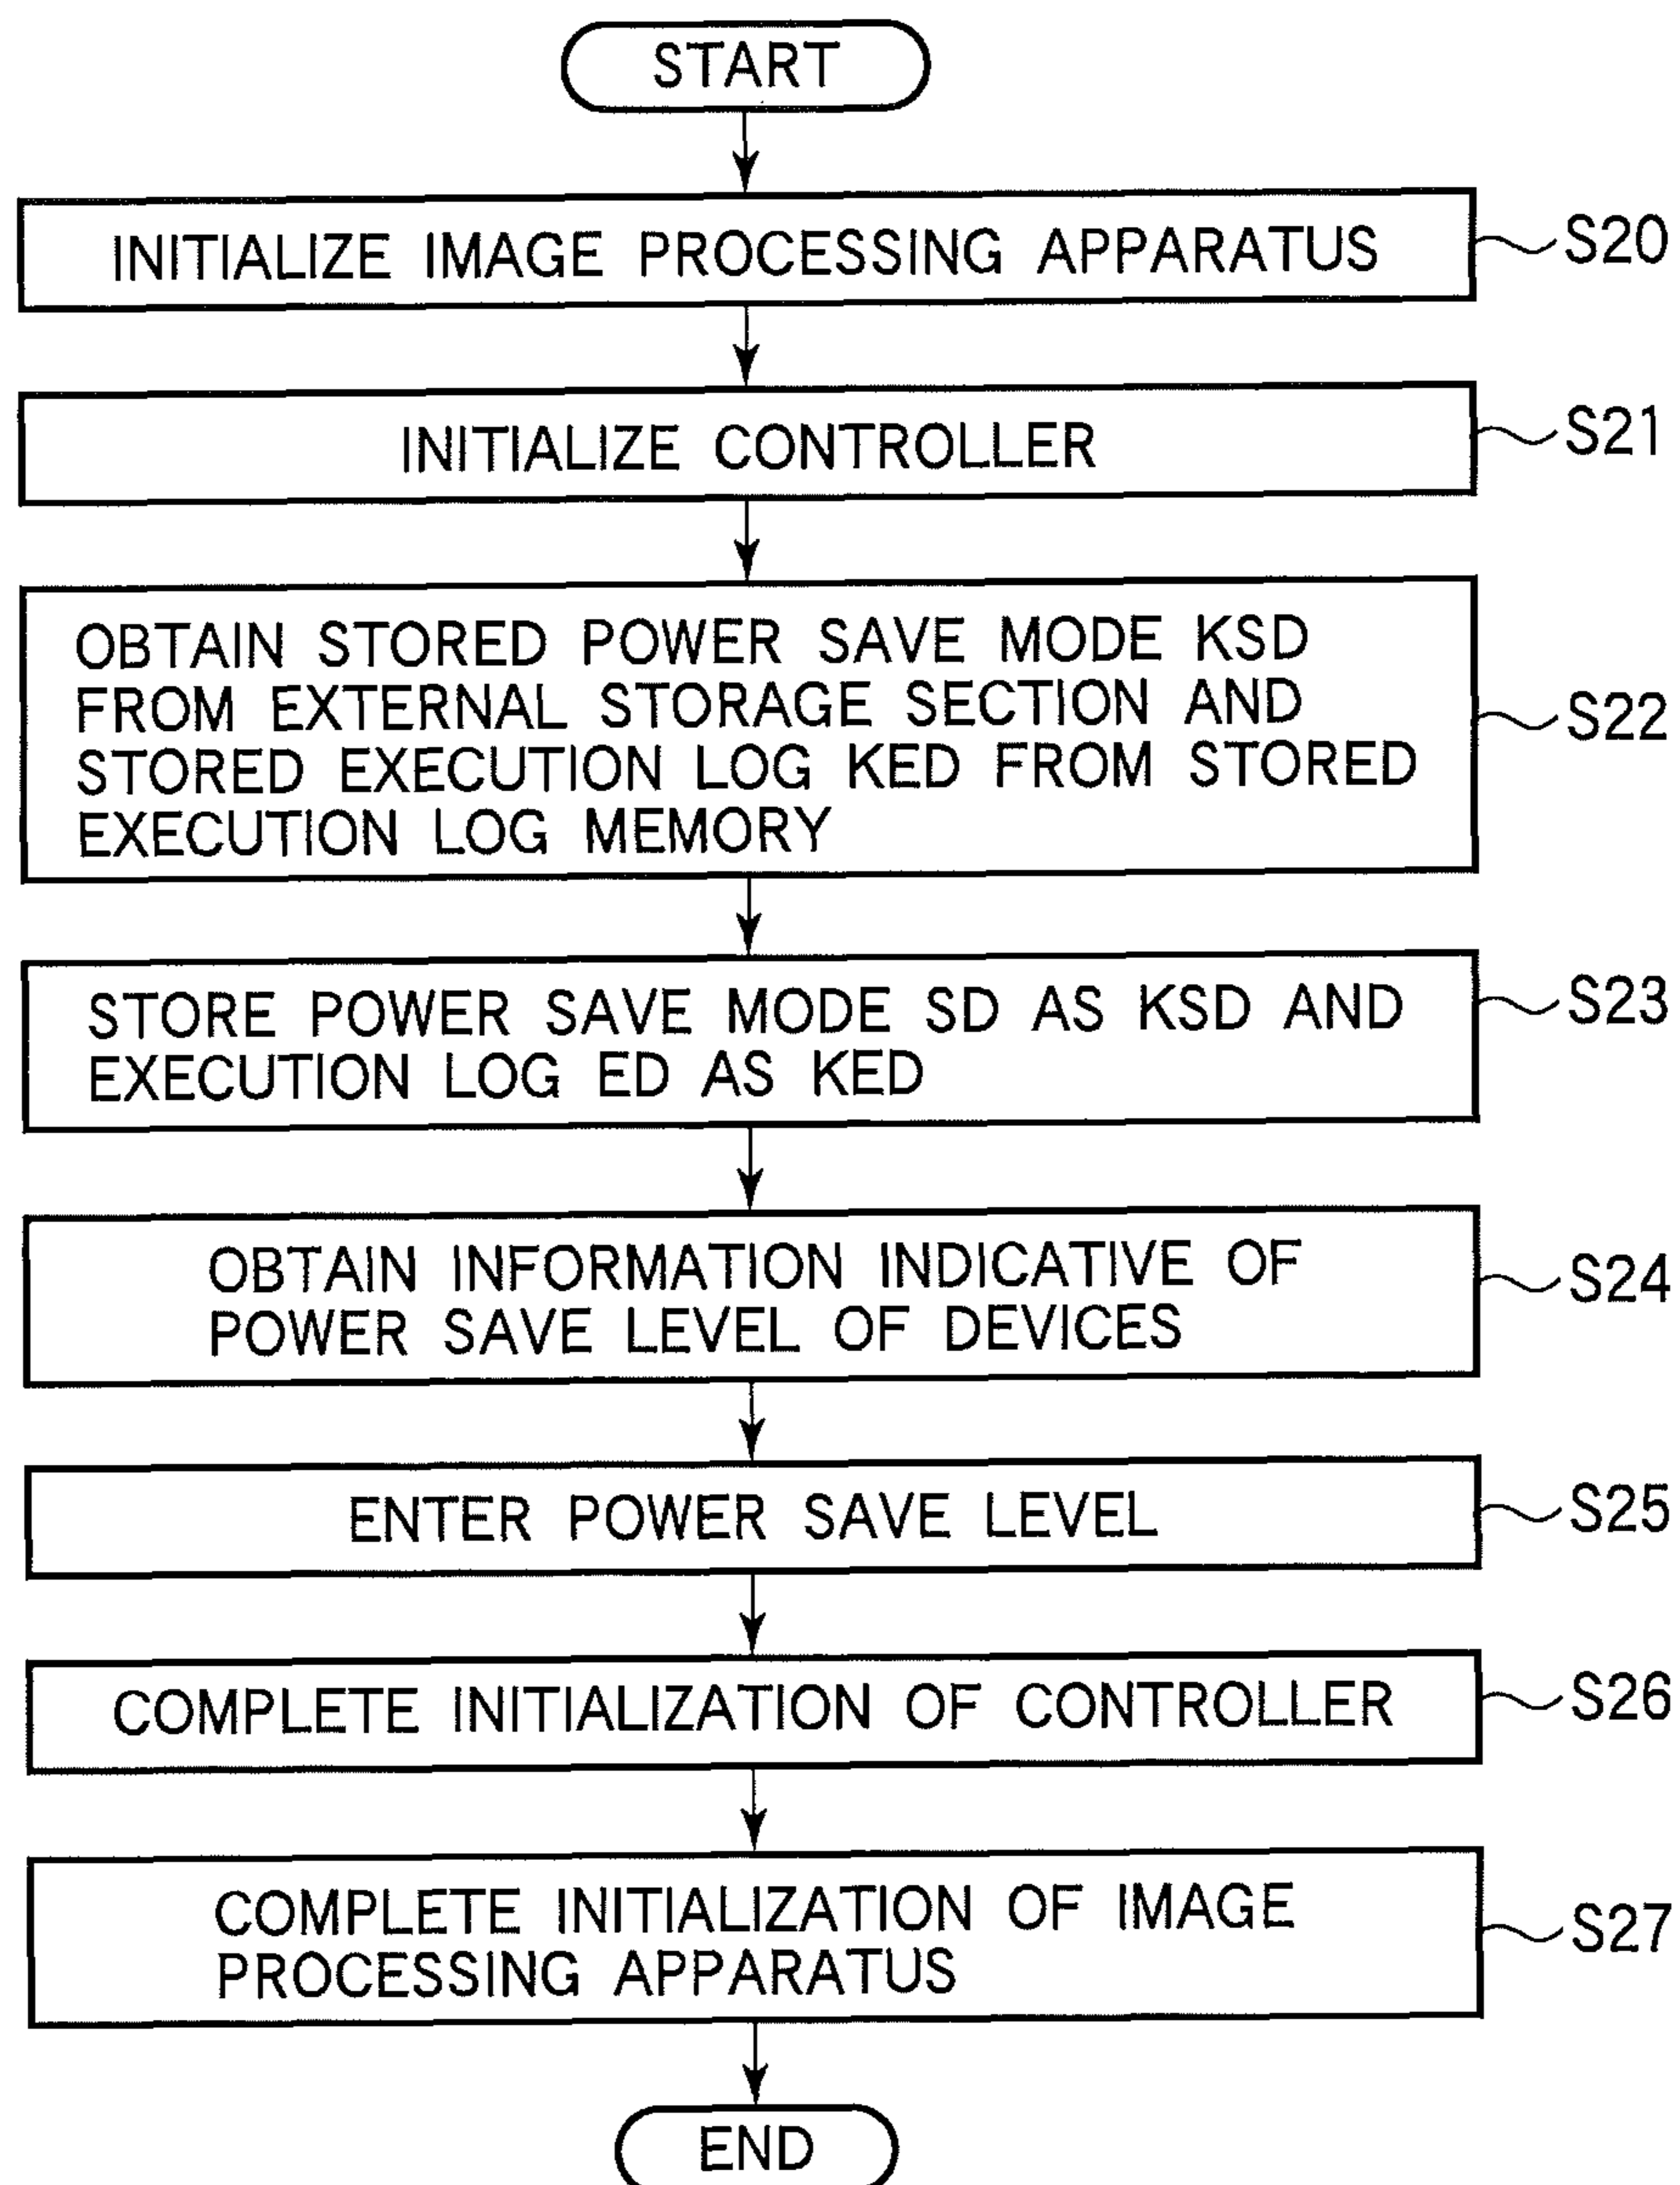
START

INITIALIZE IMAGE PROCESSING APPARATUS S20

INITIALIZE CONTROLLER S21

OBTAIN STORED POWER SAVE MODE KSD FROM EXTERNAL STORAGE SECTION AND STORED EXECUTION LOG KED FROM STORED EXECUTION LOG MEMORY S22

STORE POWER SAVE MODE SD AS KSD AND EXECUTION LOG ED AS KED S23

OBTAIN INFORMATION INDICATIVE OF POWER SAVE LEVEL OF DEVICES S24

ENTER POWER SAVE LEVEL S25

COMPLETE INITIALIZATION OF CONTROLLER S26

COMPLETE INITIALIZATION OF IMAGE PROCESSING APPARATUS S27

END